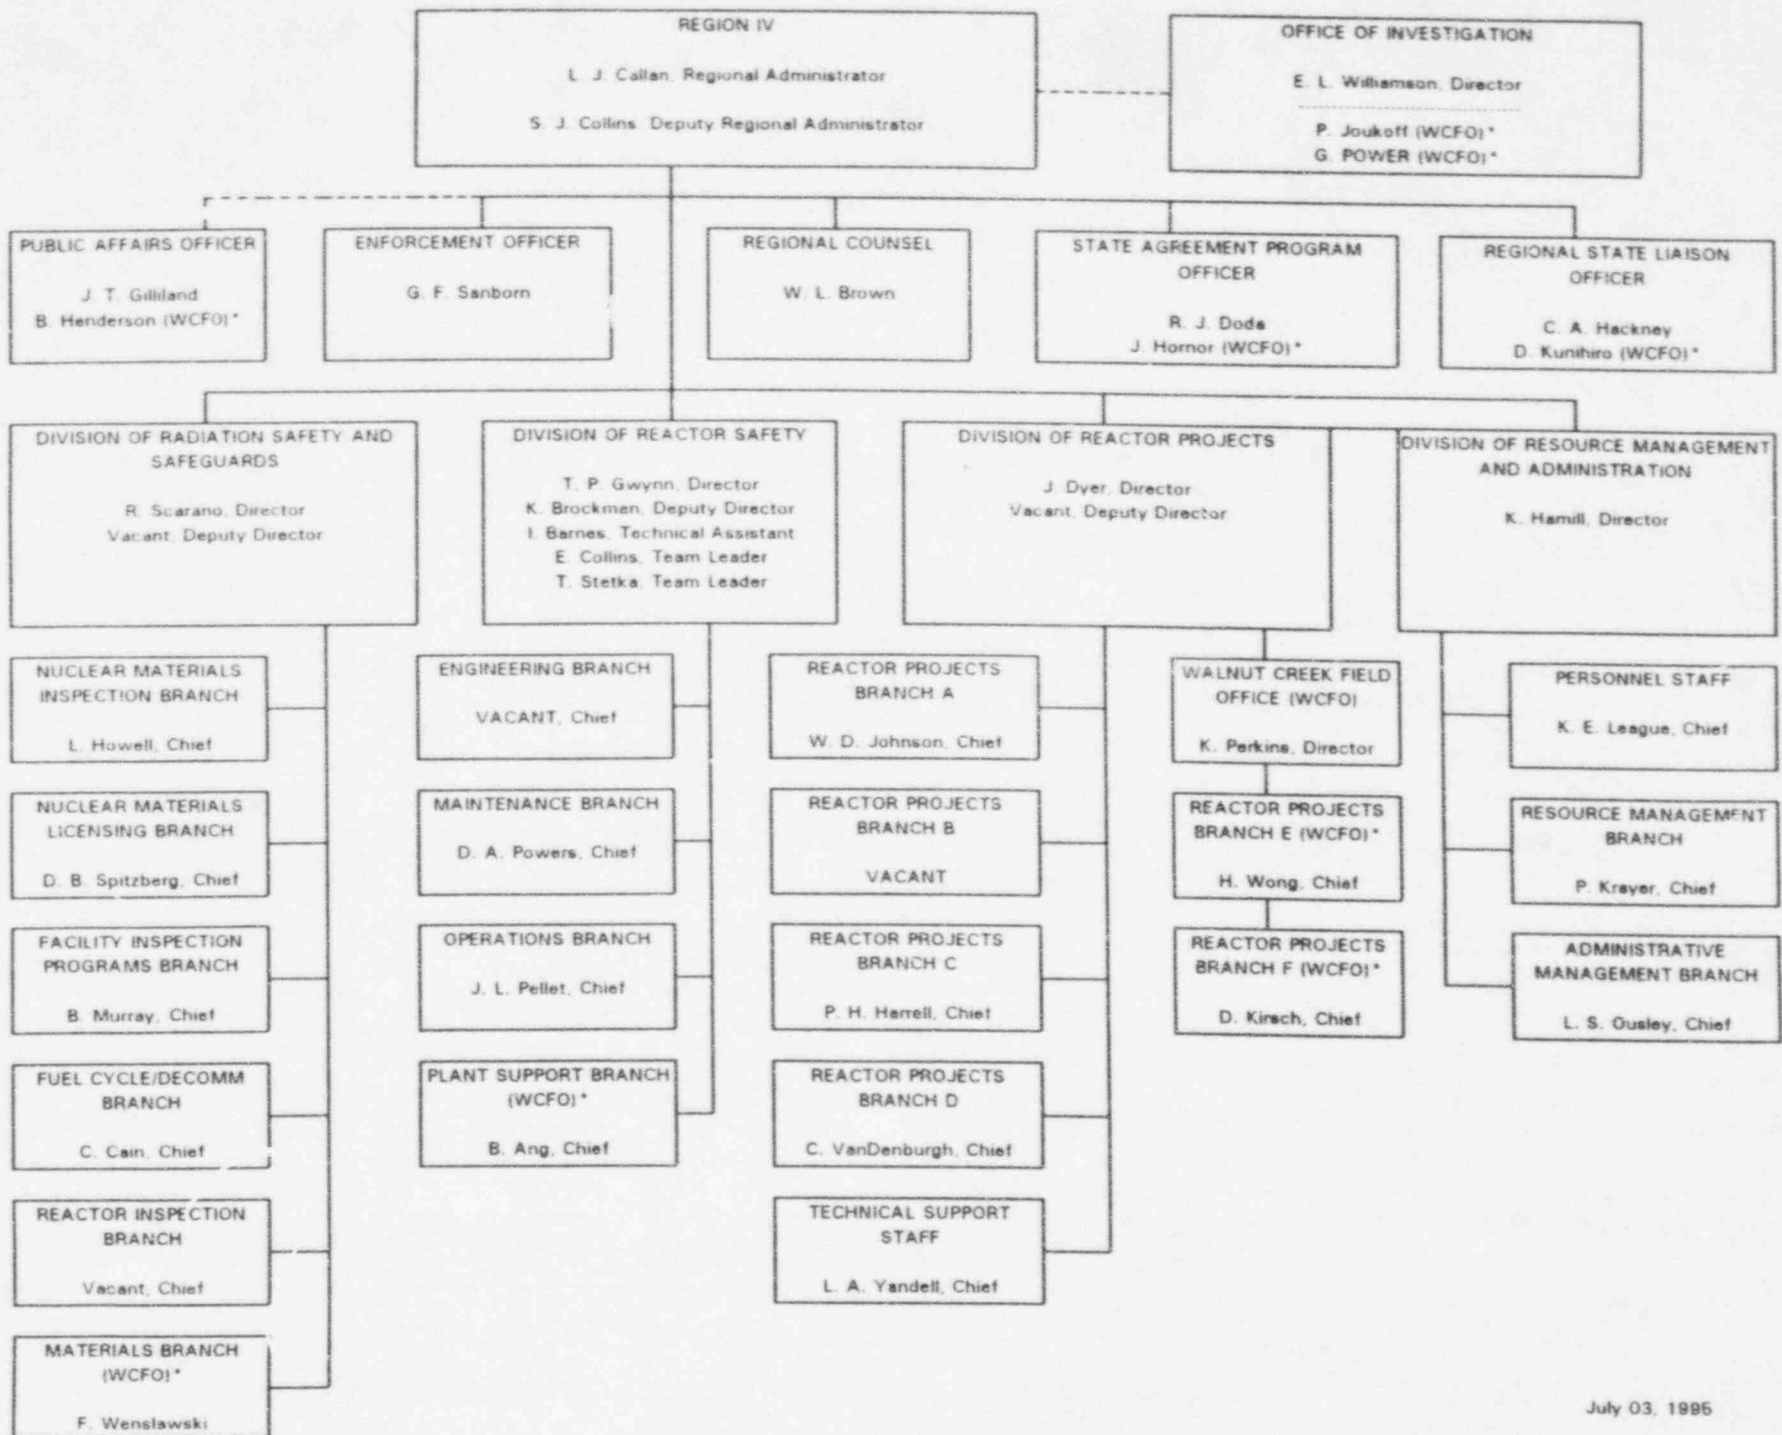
REGION IV

L. J. Callan, Regional Administrator

S. J. Collins, Deputy Regional Administrator

OFFICE OF INVESTIGATION

E. L. Williamson, Director

P. Joukoff (WCFO)*
G. POWER (WCFO)*

PUBLIC AFFAIRS OFFICER

J. T. Gilliland
B. Henderson (WCFO)*

ENFORCEMENT OFFICER

G. F. Sanborn

REGIONAL COUNSEL

W. L. Brown

STATE AGREEMENT PROGRAM OFFICER

R. J. Doda
J. Hornor (WCFO)*

REGIONAL STATE LIAISON OFFICER

C. A. Hackney
D. Kunihiro (WCFO)*

DIVISION OF RADIATION SAFETY AND SAFEGUARDS

R. Scarano, Director
Vacant, Deputy Director

DIVISION OF REACTOR SAFETY

T. P. Gwynn, Director
K. Brockman, Deputy Director
I. Barnes, Technical Assistant
E. Collins, Team Leader
T. Stetka, Team Leader

DIVISION OF REACTOR PROJECTS

J. Dyer, Director
Vacant, Deputy Director

DIVISION OF RESOURCE MANAGEMENT AND ADMINISTRATION

K. Hamill, Director

NUCLEAR MATERIALS INSPECTION BRANCH

L. Howell, Chief

NUCLEAR MATERIALS LICENSING BRANCH

D. B. Spitzberg, Chief

FACILITY INSPECTION PROGRAMS BRANCH

B. Murray, Chief

FUEL CYCLE/DECOMM BRANCH

C. Cain, Chief

REACTOR INSPECTION BRANCH

Vacant, Chief

MATERIALS BRANCH (WCFO)*

F. Wenslawski

ENGINEERING BRANCH

VACANT, Chief

MAINTENANCE BRANCH

D. A. Powers, Chief

OPERATIONS BRANCH

J. L. Pellet, Chief

PLANT SUPPORT BRANCH (WCFO)*

B. Ang, Chief

REACTOR PROJECTS BRANCH A

W. D. Johnson, Chief

REACTOR PROJECTS BRANCH B

VACANT

REACTOR PROJECTS BRANCH C

P. H. Harrell, Chief

REACTOR PROJECTS BRANCH D

C. VanDenburgh, Chief

TECHNICAL SUPPORT STAFF

L. A. Yandell, Chief

WALNUT CREEK FIELD OFFICE (WCFO)

K. Perkins, Director

REACTOR PROJECTS BRANCH E (WCFO)*

H. Wong, Chief

REACTOR PROJECTS BRANCH F (WCFO)*

D. Kirsch, Chief

PERSONNEL STAFF

K. E. League, Chief

RESOURCE MANAGEMENT BRANCH

P. Krayer, Chief

ADMINISTRATIVE MANAGEMENT BRANCH

L. S. Ousley, Chief

July 03, 1996